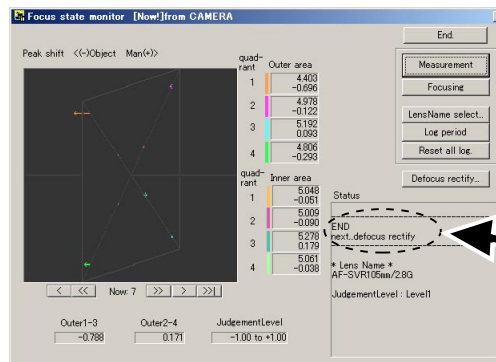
Focus state monitor [Now!]from CAMERA

End.

Peak shift <(-)Object Man(+)>

quadrant Outer area
1 4.403 -0.696
2 4.978 -0.122
3 5.192 0.093
4 4.806 -0.293

quadrant Inner area
1 5.048 -0.051
2 5.009 -0.090
3 5.278 0.179
4 5.061 -0.038

Measurement

Focusing

LensName select..

Log period

Reset all log.

Defocus rectify..

Status

END
next..defocus rectify

* Lens Name *
AF-S VR105mm/2.8G

JudgementLevel : Level1

< << Now: 7 >> > >>|

Outer1-3 -0.788

Outer2-4 0.171

JudgementLevel -1.00 to +1.00